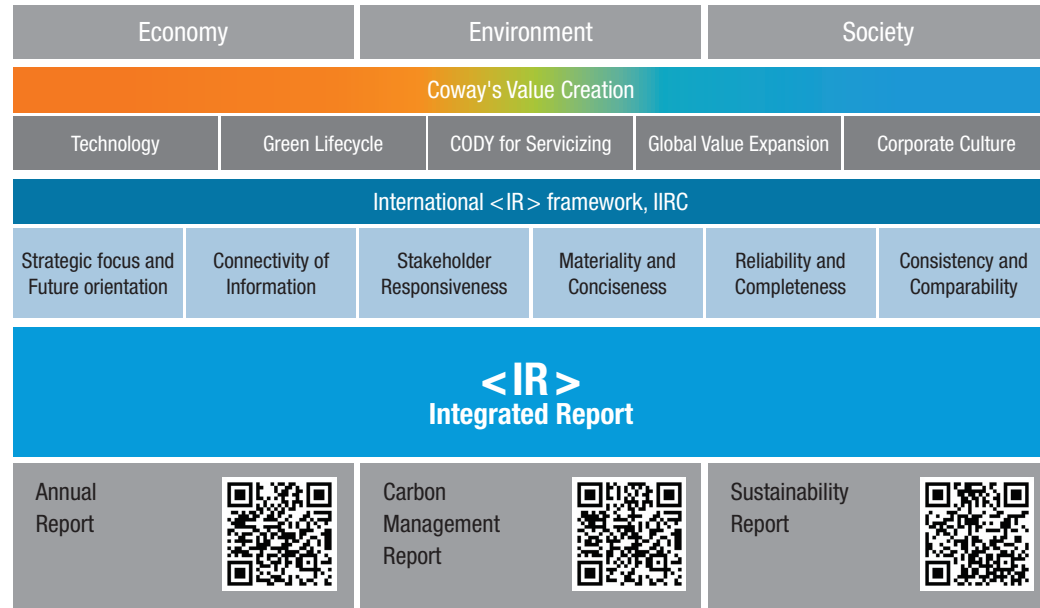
Economy

Environment

Society

Coway's Value Creation

Technology

Green Lifecycle

CODY for Servicizing

Global Value Expansion

Corporate Culture

International <IR> framework, IIRC

Strategic focus and Future orientation

Connectivity of Information

Stakeholder Responsiveness

Materiality and Conciseness

Reliability and Completeness

Consistency and Comparability

<IR>
Integrated Report

Annual Report

Carbon Management Report

Sustainability Report